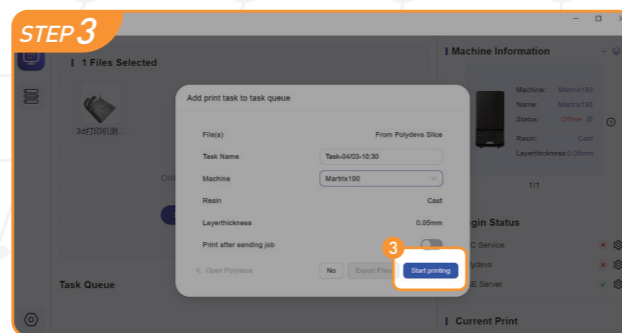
STEP 3

1 Files Selected

3d打印机器...

Clic

Task Queue

Add print task to task queue

File(s) From Polydevs Slice

Task Name Task-04/03-10:30

Machine Martrix190

Resin Cast

Layerthickness 0.05mm

Print after sending job

< Open Polydevs

No

Export Files

3

Start printing

Machine Information

Machine: Martrix190

Name: Martrix190

Status: Offline

Resin: Cast

Layerthickness: 0.05mm

1/1

gin Status

C Service

dyevs

E Server

Current Print